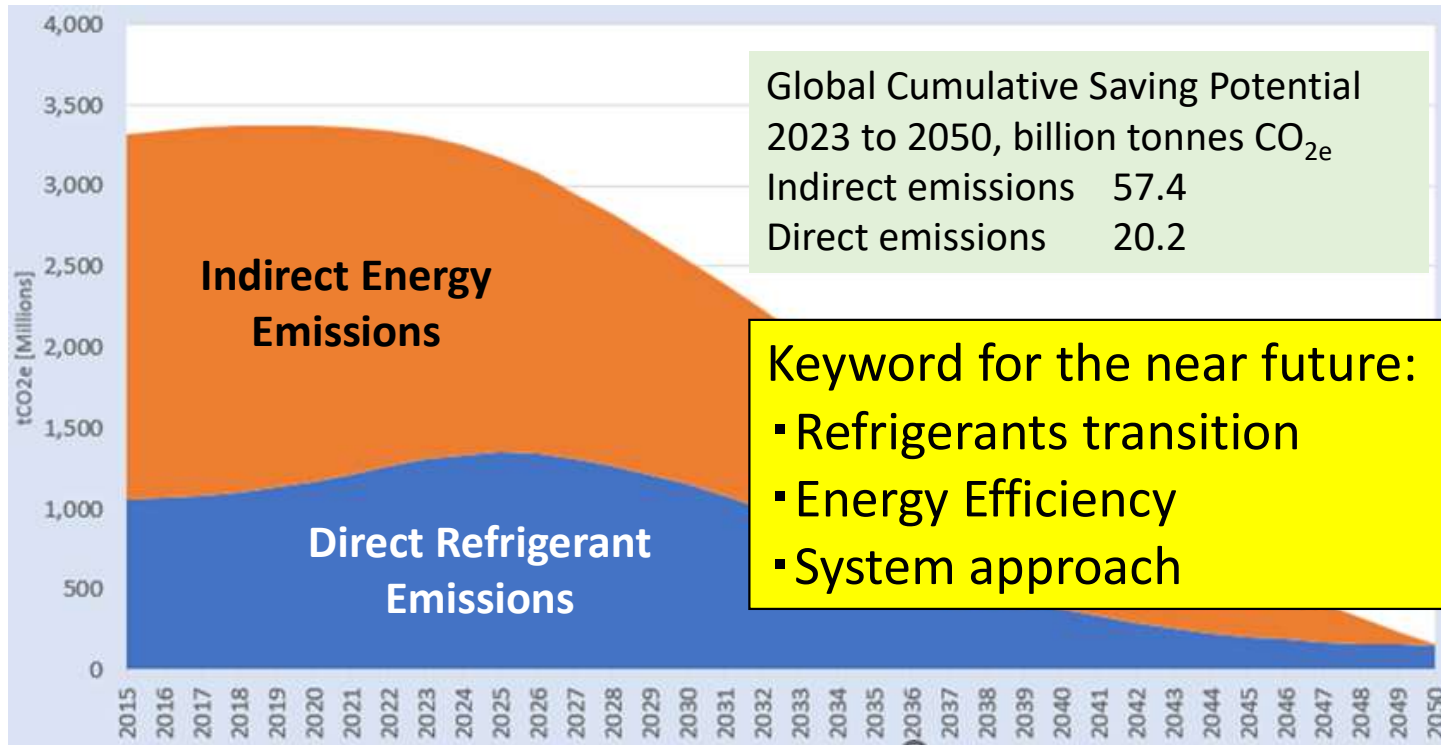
Global Cumulative Saving Potential
2023 to 2050, billion tonnes $CO_{2e}$
Indirect emissions 57.4
Direct emissions 20.2

Indirect Energy Emissions

Direct Refrigerant Emissions

Keyword for the near future:
▪Refrigerants transition
▪Energy Efficiency
▪System approach

tCO2e [Millions]

4,000
3,500
3,000
2,500
2,000
1,500
1,000
500
0

2015 2016 2017 2018 2019 2020 2021 2022 2023 2024 2025 2026 2027 2028 2029 2030 2031 2032 2033 2034 2035 2036 2037 2038 2039 2040 2041 2042 2043 2044 2045 2046 2047 2048 2049 2050